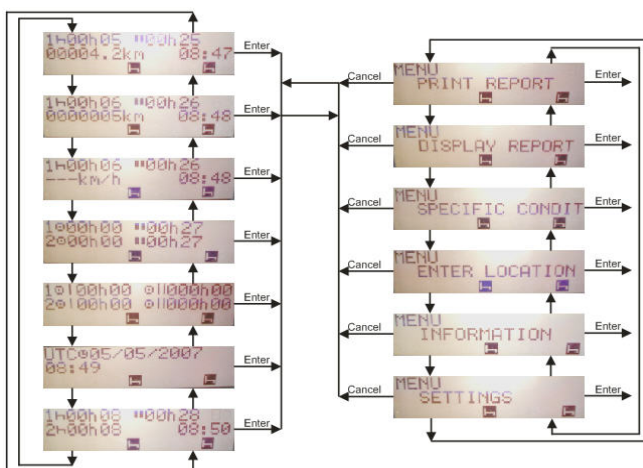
1h00h05 00h25
00004.2km 08:47
Enter

1h00h06 00h26
0000005km 08:48
Enter

1h00h06 00h26
---km/h 08:48
Enter

1 00h00 00h27
2 00h00 00h27
Enter

1 00h00 000h00
2 00h00 000h00
Enter

UTC 05/05/2007
08:49
Enter

1h00h08 00h28
2h00h08 08:50
Enter

Cancel
MENU
PRINT REPORT
Enter

Cancel
MENU
DISPLAY REPORT
Enter

Cancel
MENU
SPECIFIC CONDIT
Enter

Cancel
MENU
ENTER LOCATION
Enter

Cancel
MENU
INFORMATION
Enter

Cancel
MENU
SETTINGS
Enter